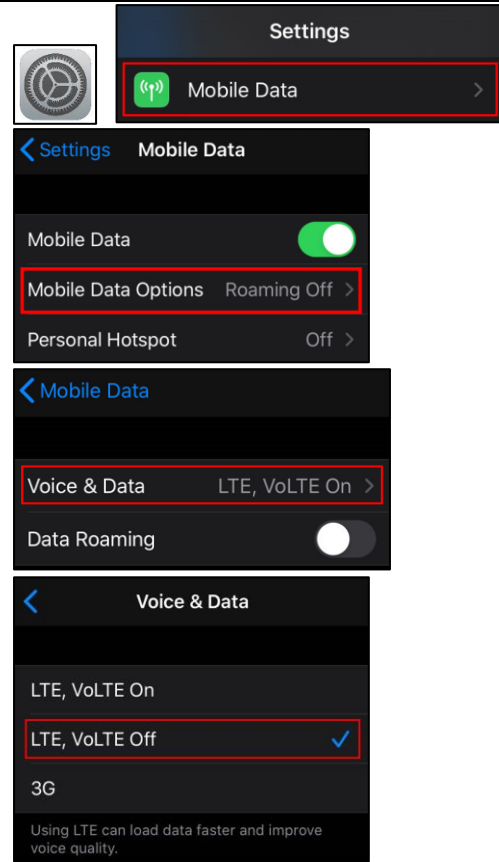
Settings

Mobile Data

Settings Mobile Data

Mobile Data

Mobile Data Options Roaming Off

Personal Hotspot Off

Mobile Data

Voice & Data LTE, VoLTE On

Data Roaming

Voice & Data

LTE, VoLTE On

LTE, VoLTE Off

3G

Using LTE can load data faster and improve voice quality.